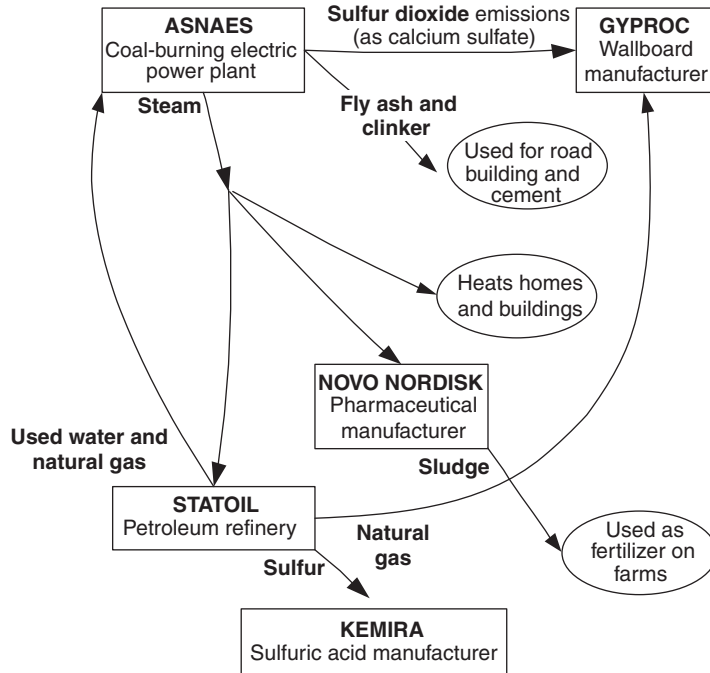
ASNAES
Coal-burning electric power plant

Sulfur dioxide emissions (as calcium sulfate)

GYPROC
Wallboard manufacturer

Steam

Fly ash and clinker

Used for road building and cement

Heats homes and buildings

NOVO NORDISK
Pharmaceutical manufacturer

Used water and natural gas

Sludge

STATOIL
Petroleum refinery

Natural gas

Used as fertilizer on farms

Sulfur

KEMIRA
Sulfuric acid manufacturer